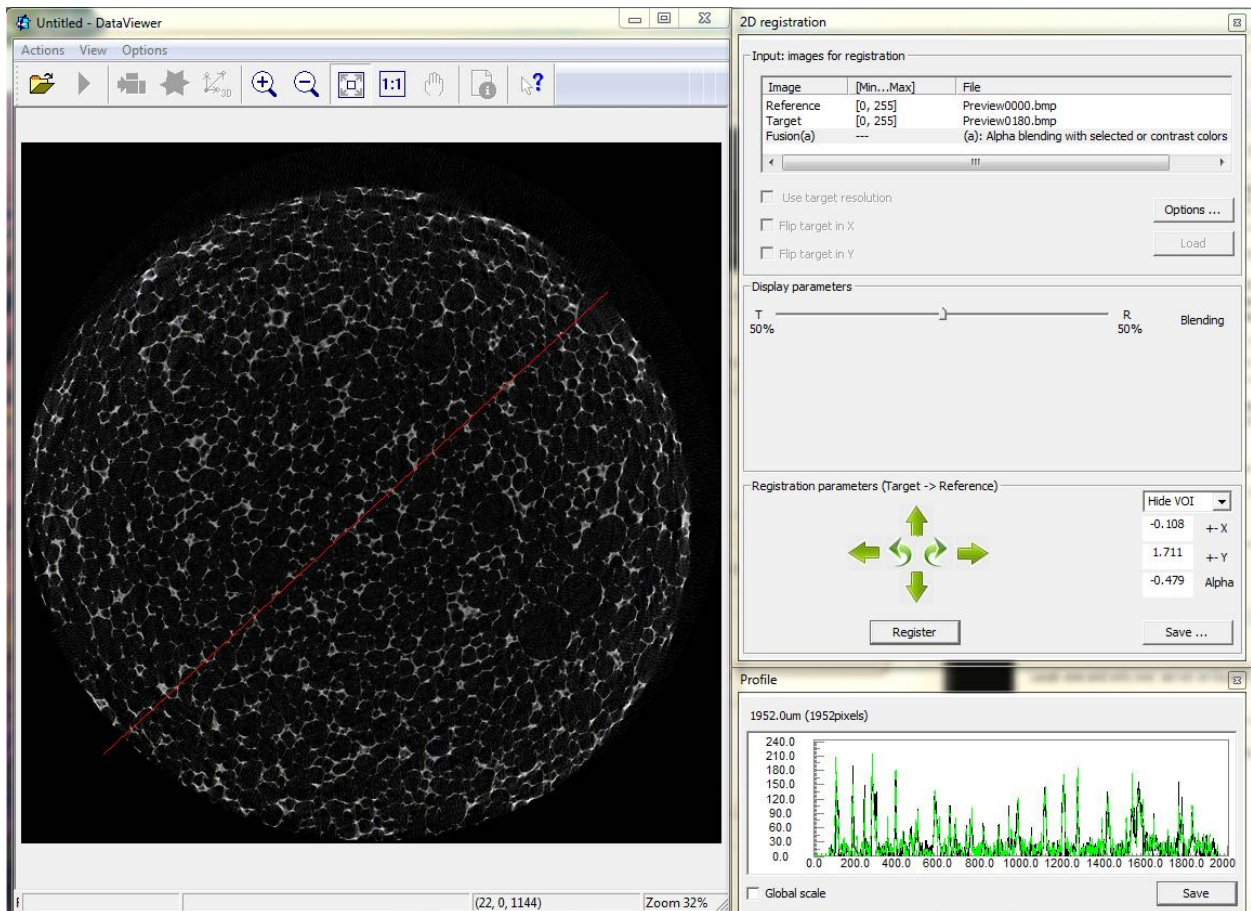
Untitled - DataViewer

Actions View Options

1:1

3D

(22, 0, 1144)

Zoom 32%

2D registration

Input: images for registration

| Image | [Min...Max] | File |
|---|---|---|
| Reference | [0, 255] | Preview0000.bmp |
| Target | [0, 255] | Preview0180.bmp |
| Fusion(a) | --- | (a): Alpha blending with selected or contrast colors |

Use target resolution

Flip target in X

Flip target in Y

Options ...

Load

Display parameters

T
50%

R
50%

Blending

Registration parameters (Target -> Reference)

Hide VOI

-0.108 +-X

1.711 +-Y

-0.479 Alpha

Register

Save ...

Profile

1952.0um (1952pixels)

240.0
210.0
180.0
150.0
120.0
90.0
60.0
30.0
0.0

0.0 200.0 400.0 600.0 800.0 1000.0 1200.0 1400.0 1600.0 1800.0 2000

Global scale

Save